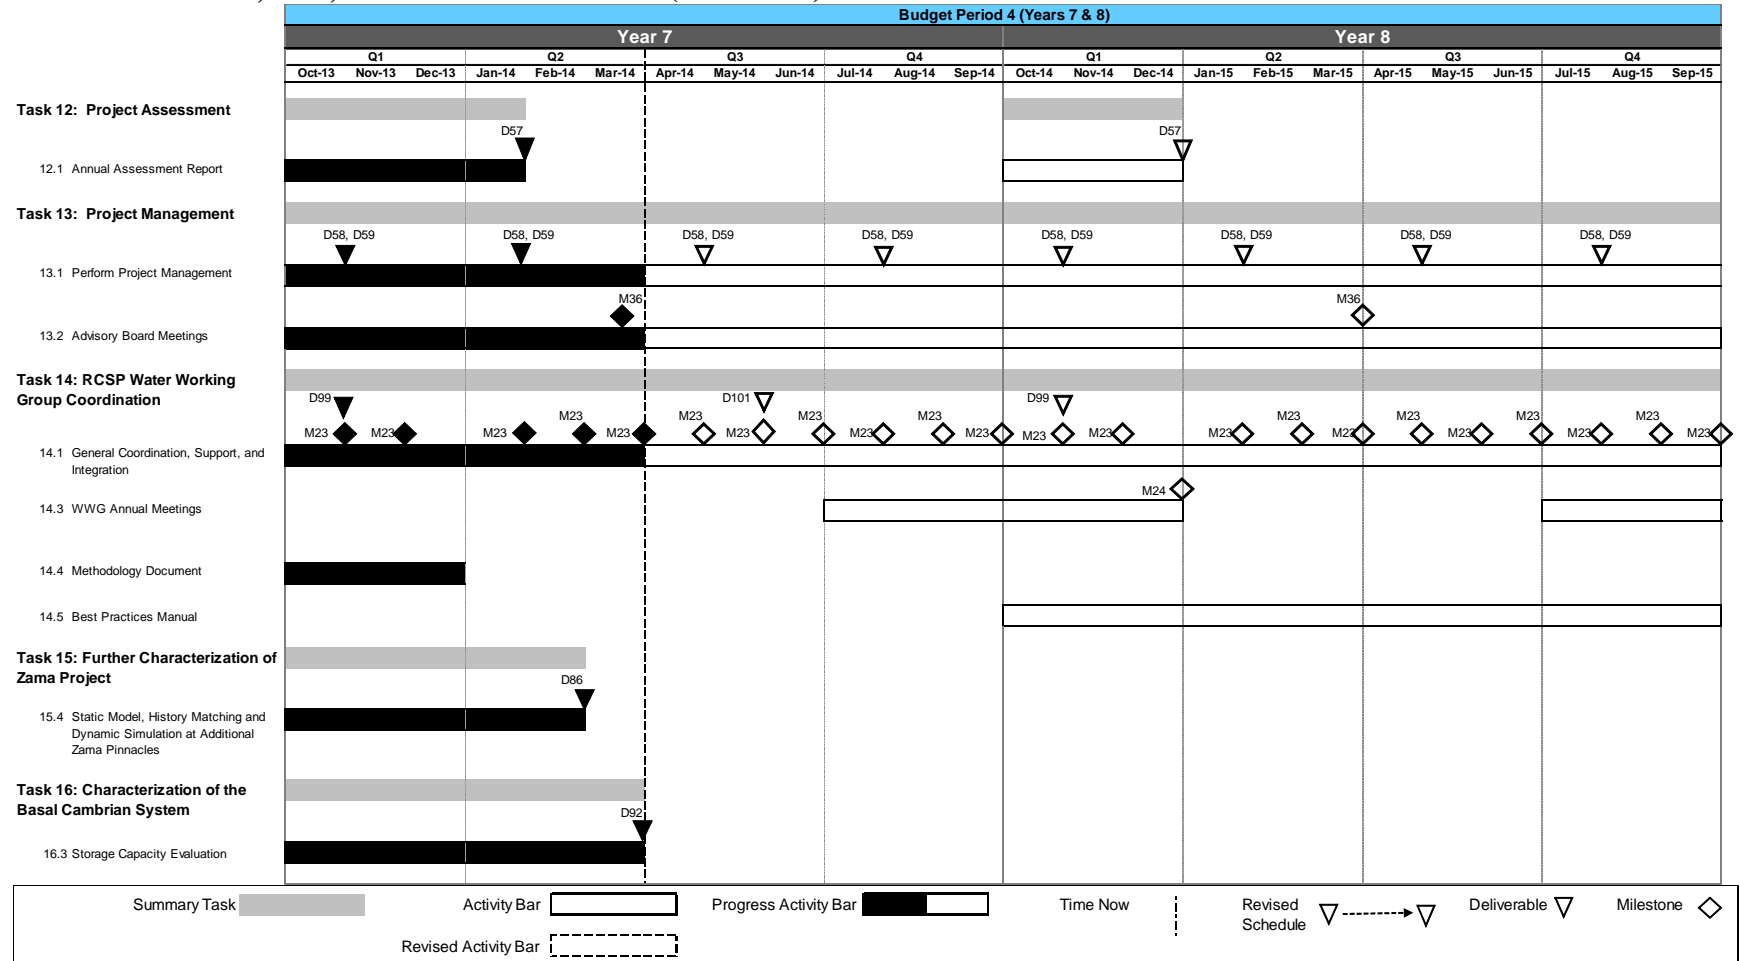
Budget Period 4 (Years 7 & 8)
Year 7
Year 8
Q1 Q2 Q3 Q4 Q1 Q2 Q3 Q4
Oct-13 Nov-13 Dec-13 Jan-14 Feb-14 Mar-14 Apr-14 May-14 Jun-14 Jul-14 Aug-14 Sep-14 Oct-14 Nov-14 Dec-14 Jan-15 Feb-15 Mar-15 Apr-15 May-15 Jun-15 Jul-15 Aug-15 Sep-15

Task 12: Project Assessment
D57
D57
12.1 Annual Assessment Report

Task 13: Project Management
D58, D59 D58, D59 D58, D59 D58, D59 D58, D59 D58, D59 D58, D59 D58, D59
13.1 Perform Project Management
M36
M36
13.2 Advisory Board Meetings

Task 14: RCSP Water Working Group Coordination
D99
D101
D99
M23 M23 M23 M23 M23 M23 M23 M23 M23 M23 M23 M23 M23 M23 M23 M23 M23 M23 M23 M23 M23 M23 M23 M23 M23
14.1 General Coordination, Support, and Integration
M24
14.3 WWG Annual Meetings

14.4 Methodology Document

14.5 Best Practices Manual

Task 15: Further Characterization of Zama Project
D86
15.4 Static Model, History Matching and Dynamic Simulation at Additional Zama Pinnacles

Task 16: Characterization of the Basal Cambrian System
D92
16.3 Storage Capacity Evaluation

Summary Task
Activity Bar
Progress Activity Bar
Time Now
Revised Schedule
Deliverable
Milestone
Revised Activity Bar